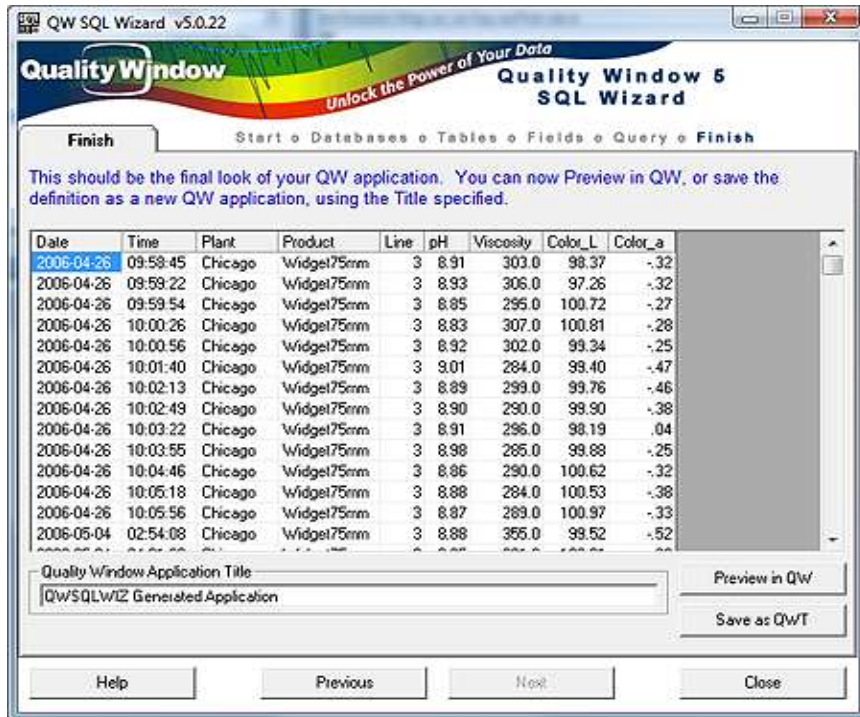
QW SQL Wizard v5.0.22

Quality Window

Unlock the Power of Your Data

Quality Window 5 SQL Wizard

Finish

Start o Databases o Tables o Fields o Query o Finish

This should be the final look of your QW application. You can now Preview in QW, or save the definition as a new QW application, using the Title specified.

| Date | Time | Plant | Product | Line | pH | Viscosity | Color_L | Color_a |
|---|---|---|---|---|---|---|---|---|
| 2006-04-26 | 09:58:45 | Chicago | Widget75mm | 3 | 8.91 | 303.0 | 98.37 | -.32 |
| 2006-04-26 | 09:59:22 | Chicago | Widget75mm | 3 | 8.93 | 306.0 | 97.26 | -.32 |
| 2006-04-26 | 09:59:54 | Chicago | Widget75mm | 3 | 8.85 | 295.0 | 100.72 | -.27 |
| 2006-04-26 | 10:00:26 | Chicago | Widget75mm | 3 | 8.83 | 307.0 | 100.81 | -.28 |
| 2006-04-26 | 10:00:56 | Chicago | Widget75mm | 3 | 8.92 | 302.0 | 99.34 | -.25 |
| 2006-04-26 | 10:01:40 | Chicago | Widget75mm | 3 | 9.01 | 284.0 | 99.40 | -.47 |
| 2006-04-26 | 10:02:13 | Chicago | Widget75mm | 3 | 8.89 | 299.0 | 99.76 | -.46 |
| 2006-04-26 | 10:02:49 | Chicago | Widget75mm | 3 | 8.90 | 290.0 | 99.90 | -.38 |
| 2006-04-26 | 10:03:22 | Chicago | Widget75mm | 3 | 8.91 | 296.0 | 98.19 | .04 |
| 2006-04-26 | 10:03:55 | Chicago | Widget75mm | 3 | 8.98 | 285.0 | 99.88 | -.25 |
| 2006-04-26 | 10:04:46 | Chicago | Widget75mm | 3 | 8.86 | 290.0 | 100.62 | -.32 |
| 2006-04-26 | 10:05:18 | Chicago | Widget75mm | 3 | 8.88 | 284.0 | 100.53 | -.38 |
| 2006-04-26 | 10:05:56 | Chicago | Widget75mm | 3 | 8.87 | 289.0 | 100.97 | -.33 |
| 2006-05-04 | 02:54:08 | Chicago | Widget75mm | 3 | 8.88 | 355.0 | 99.52 | -.52 |

Quality Window Application Title
QWSQLWIZ Generated Application

Preview in QW
Save as QWT

Help
Previous
Next
Close